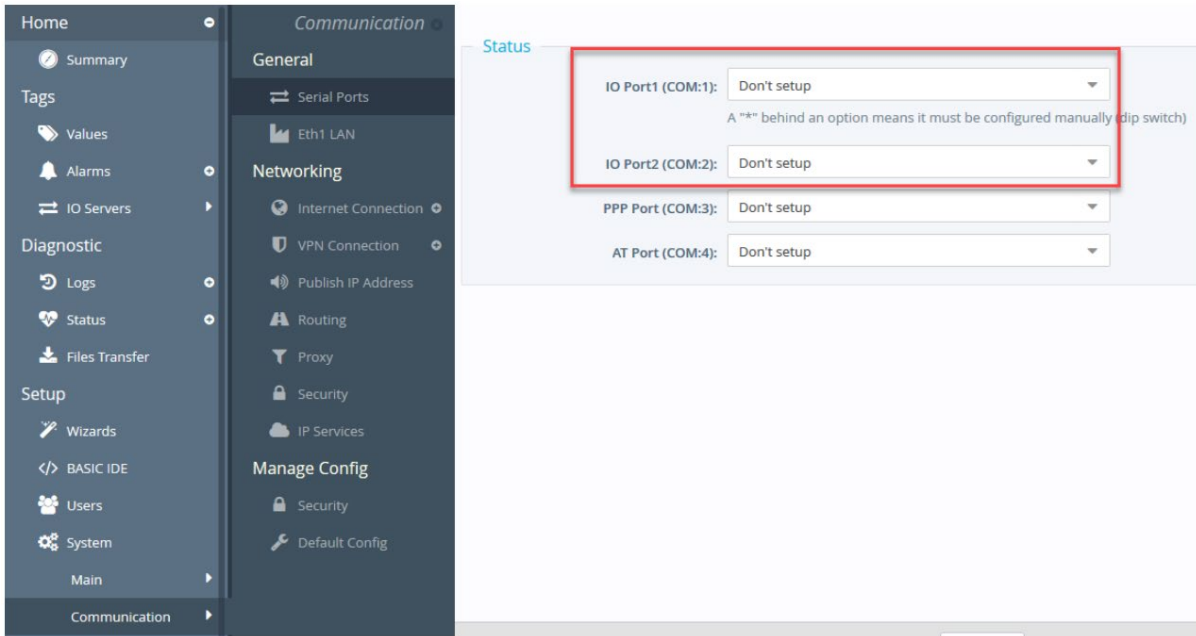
Home
Summary
Tags
Values
Alarms
IO Servers
Diagnostic
Logs
Status
Files Transfer
Setup
Wizards
</> BASIC IDE
Users
System
Main
Communication

Communication
General
Serial Ports
Eth1 LAN
Networking
Internet Connection
VPN Connection
Publish IP Address
Routing
Proxy
Security
IP Services
Manage Config
Security
Default Config

Status

| | |
|---|---|
| IO Port1 (COM:1): | Don't setup |
| | A "*" behind an option means it must be configured manually (dip switch) |
| IO Port2 (COM:2): | Don't setup |
| PPP Port (COM:3): | Don't setup |
| AT Port (COM:4): | Don't setup |